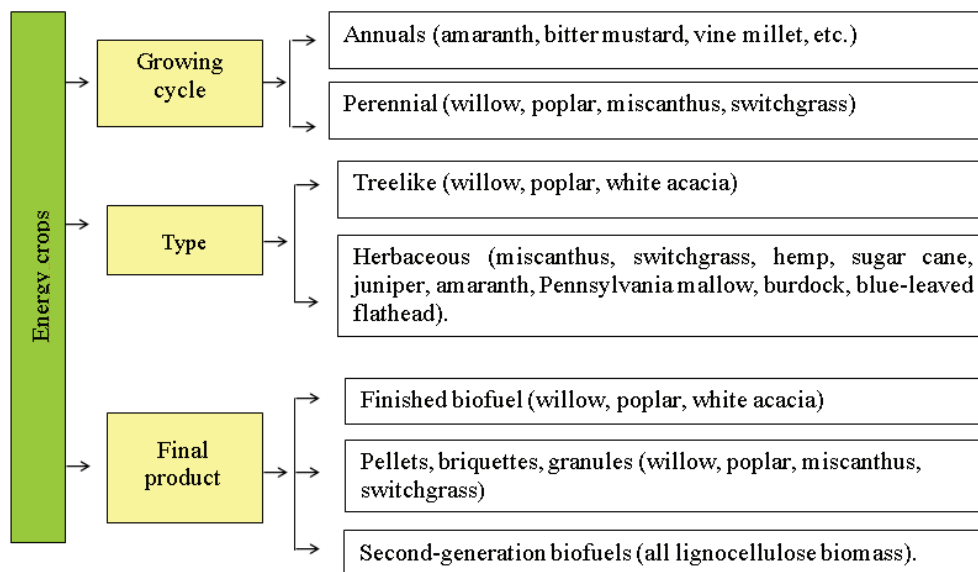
Energy crops

Growing cycle

Annuals (amaranth, bitter mustard, vine millet, etc.)

Perennial (willow, poplar, miscanthus, switchgrass)

Type

Treelike (willow, poplar, white acacia)

Herbaceous (miscanthus, switchgrass, hemp, sugar cane, juniper, amaranth, Pennsylvania mallow, burdock, blue-leaved flathead).

Final product

Finished biofuel (willow, poplar, white acacia)

Pellets, briquettes, granules (willow, poplar, miscanthus, switchgrass)

Second-generation biofuels (all lignocellulose biomass).